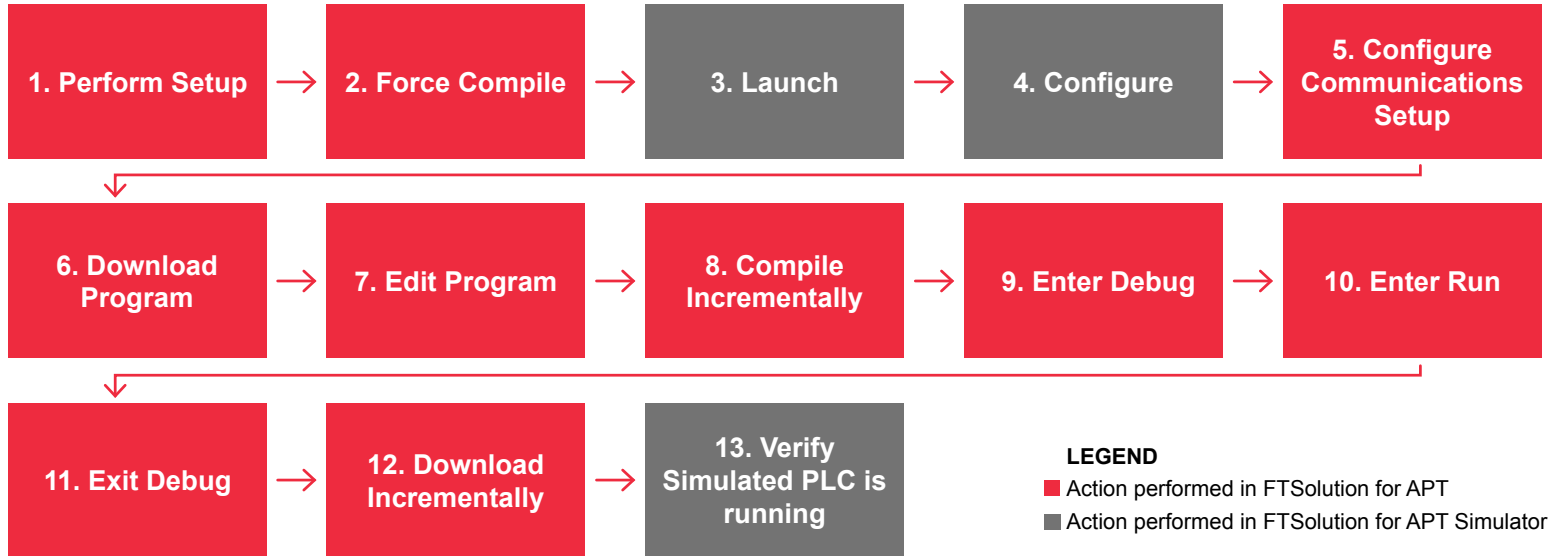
1. Perform Setup

2. Force Compile

3. Launch

4. Configure

5. Configure Communications Setup

6. Download Program

7. Edit Program

8. Compile Incrementally

9. Enter Debug

10. Enter Run

11. Exit Debug

12. Download Incrementally

13. Verify Simulated PLC is running

LEGEND
Action performed in FTSolution for APT
Action performed in FTSolution for APT Simulator